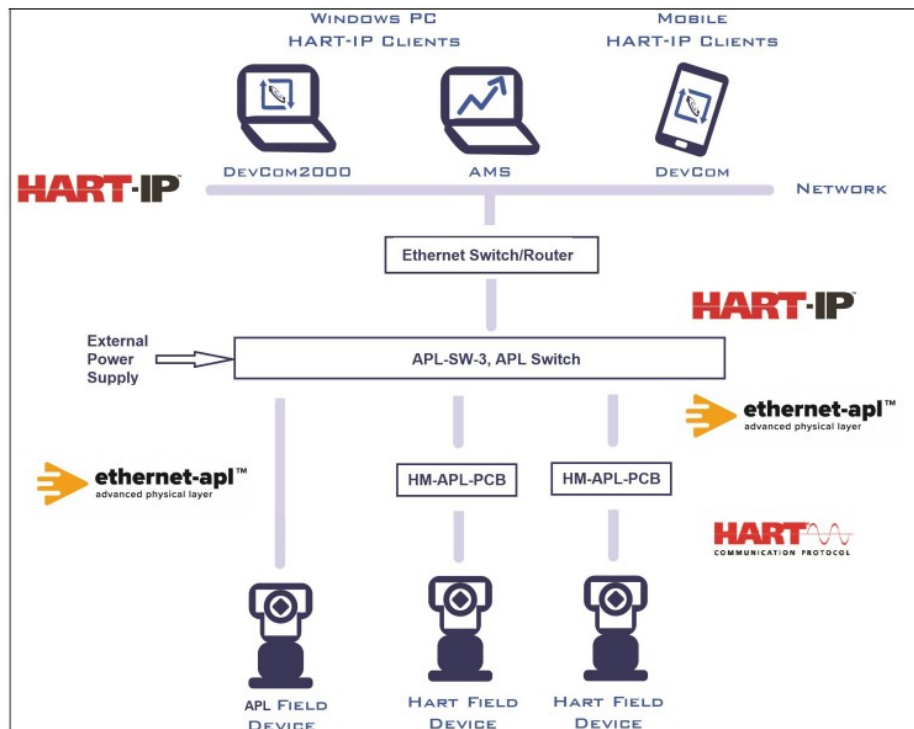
Windows PC
HART-IP Clients

Mobile
HART-IP Clients

DevCom2000

AMS

DevCom

HART-IP™

Network

Ethernet Switch/Router

HART-IP™

External Power Supply

APL-SW-3, APL Switch

ethernet-apl™
advanced physical layer

ethernet-apl™
advanced physical layer

HM-APL-PCB

HM-APL-PCB

HART
COMMUNICATION PROTOCOL

APL Field Device

Hart Field Device

Hart Field Device